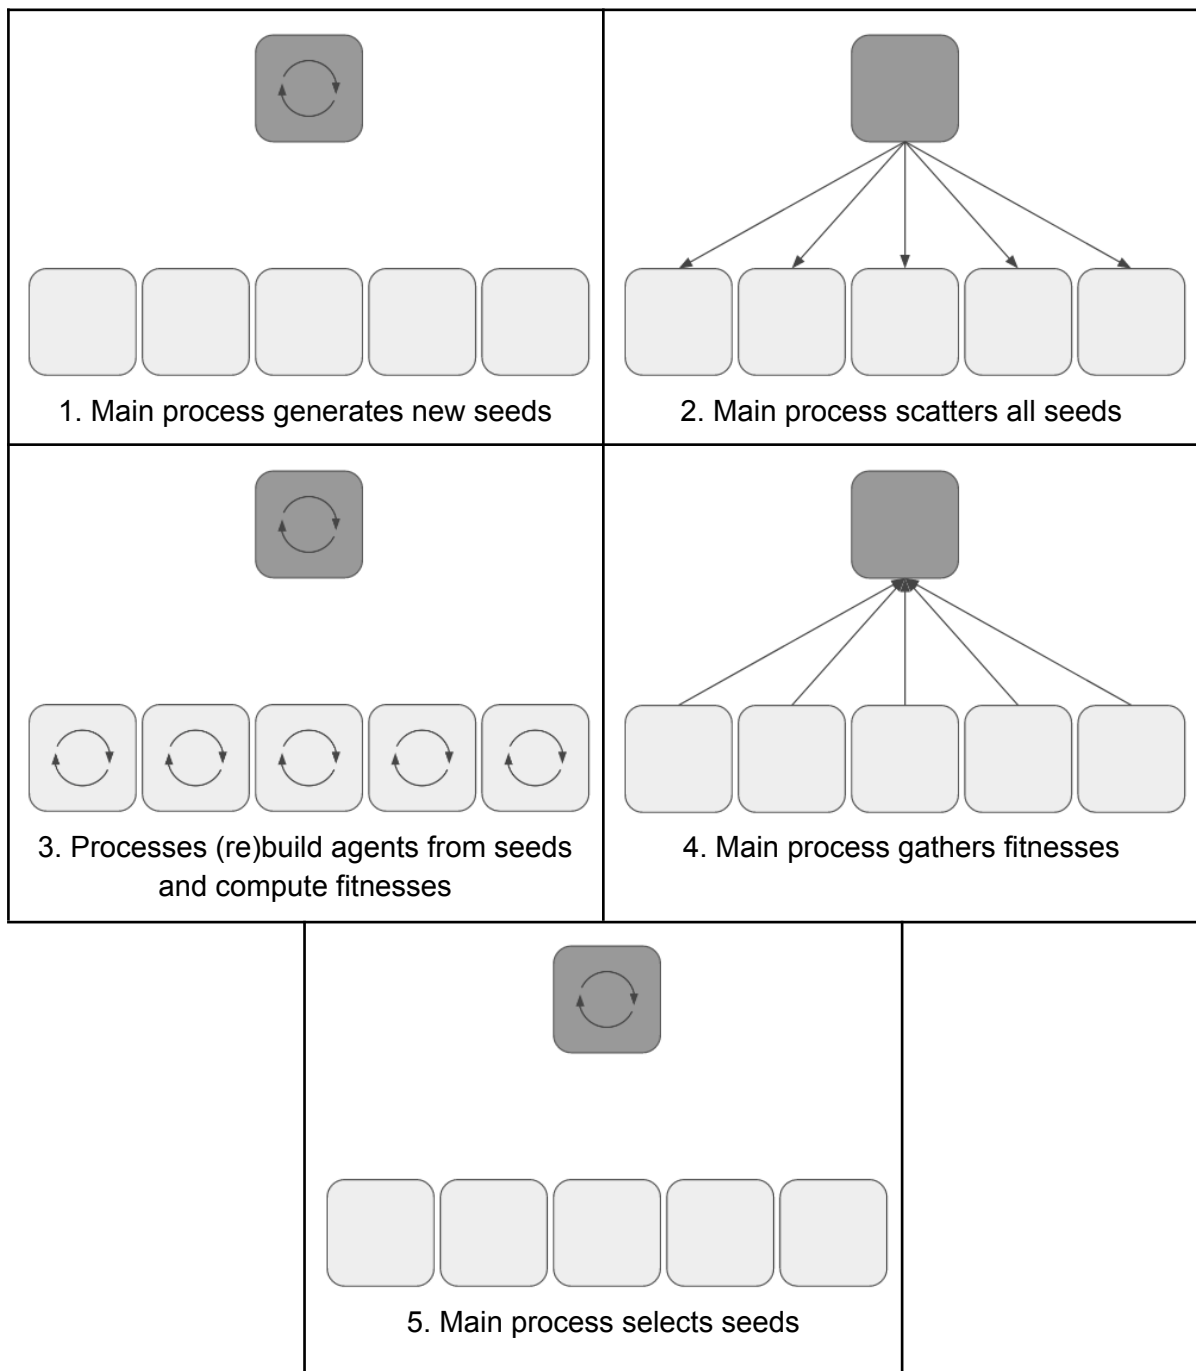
1. Main process generates new seeds

2. Main process scatters all seeds

3. Processes (re)build agents from seeds and compute fitnesses

4. Main process gathers fitnesses

5. Main process selects seeds